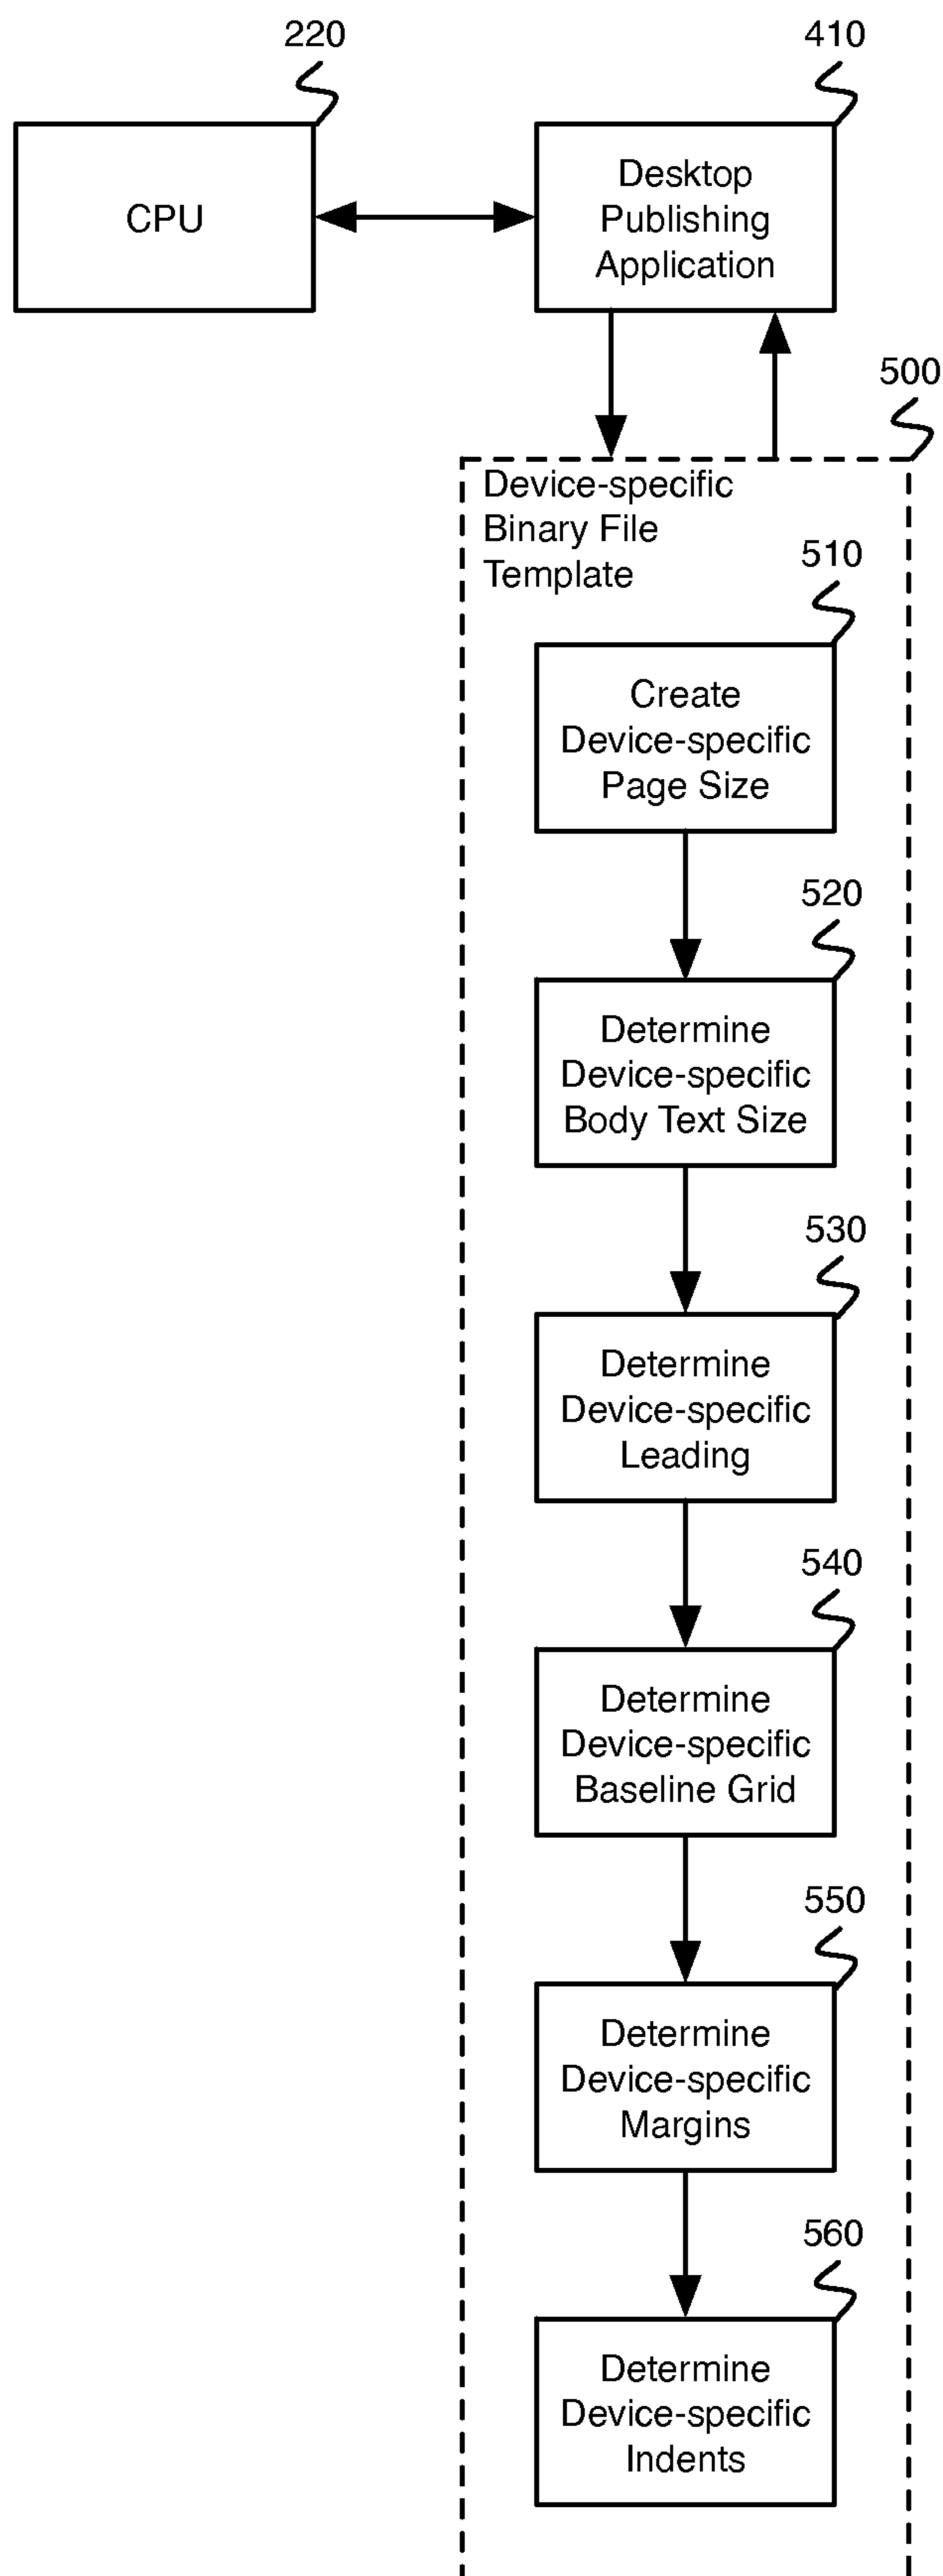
220

CPU

410

Desktop Publishing Application

500

Device-specific Binary File Template

510

Create Device-specific Page Size

520

Determine Device-specific Body Text Size

530

Determine Device-specific Leading

540

Determine Device-specific Baseline Grid

550

Determine Device-specific Margins

560

Determine Device-specific Indents